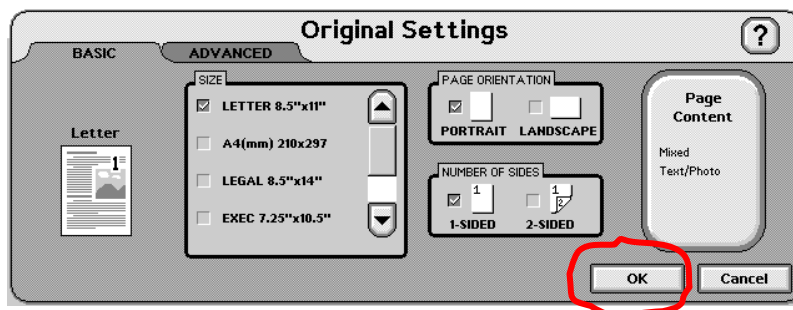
Original Settings

?

BASIC

ADVANCED

Letter

1

SIZE

LETTER 8.5"x11"

A4(mm) 210x297

LEGAL 8.5"x14"

EXEC 7.25"x10.5"

PAGE ORIENTATION

PORTRAIT

LANDSCAPE

NUMBER OF SIDES

1

1-SIDED

1

2

2-SIDED

Page Content

Mixed Text/Photo

OK

Cancel